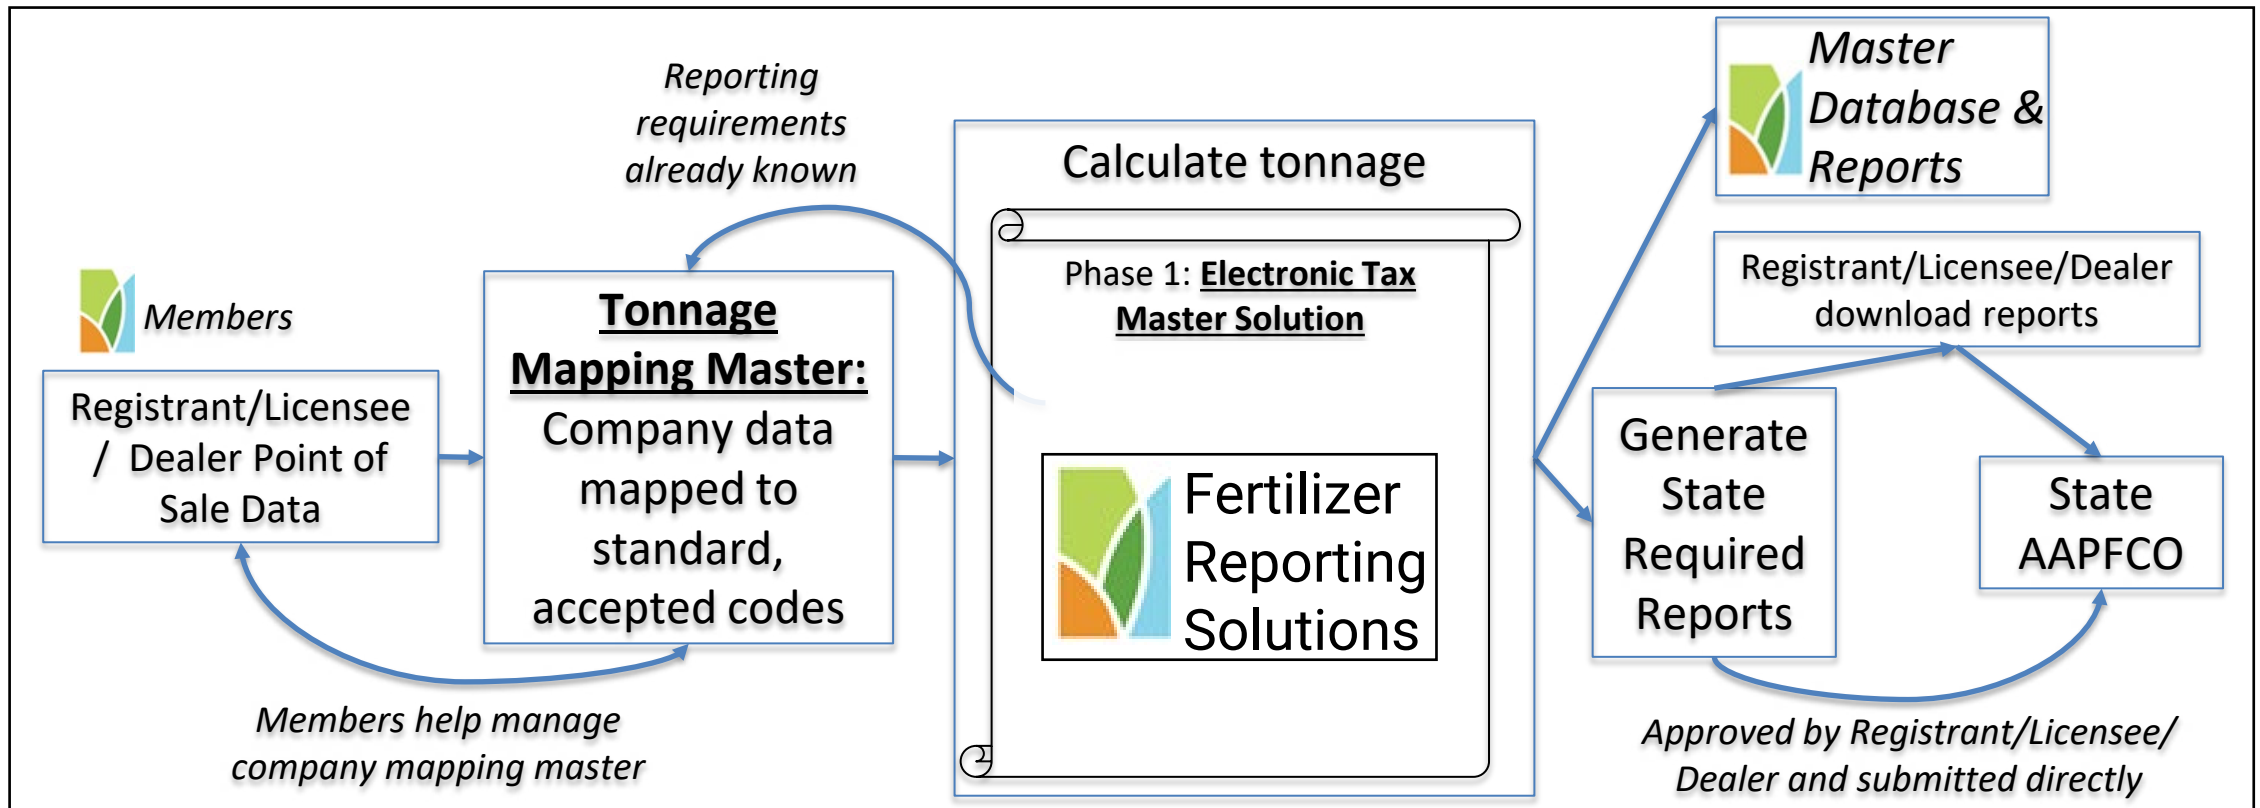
Members

Registrant/Licensee / Dealer Point of Sale Data

Reporting requirements already known

**Tonnage Mapping Master:** Company data mapped to standard, accepted codes

Members help manage company mapping master

Calculate tonnage

Phase 1: **Electronic Tax Master Solution**

Fertilizer Reporting Solutions

Master Database & Reports

Registrant/Licensee/Dealer download reports

Generate State Required Reports

State AAPFCO

Approved by Registrant/Licensee/ Dealer and submitted directly